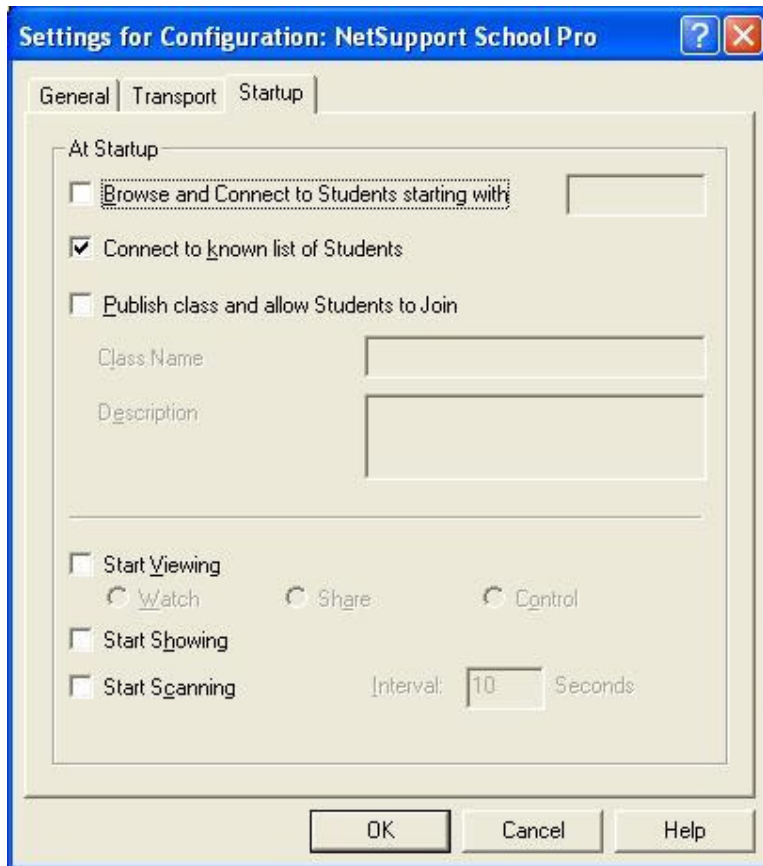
Settings for Configuration: NetSupport School Pro

General | Transport | Startup

At Startup

Browse and Connect to Students starting with

Connect to known list of Students

Publish class and allow Students to Join

Class Name

Description

Start Viewing

Watch

Share

Control

Start Showing

Start Scanning

Interval: 10 Seconds

OK

Cancel

Help